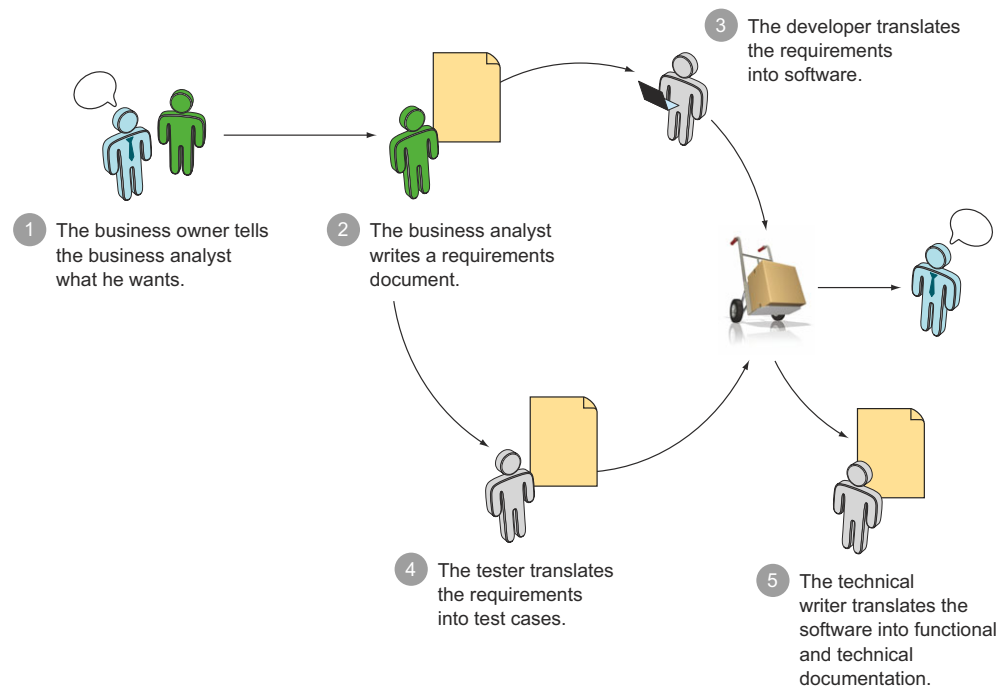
3 The developer translates the requirements into software.

1 The business owner tells the business analyst what he wants.

2 The business analyst writes a requirements document.

4 The tester translates the requirements into test cases.

5 The technical writer translates the software into functional and technical documentation.